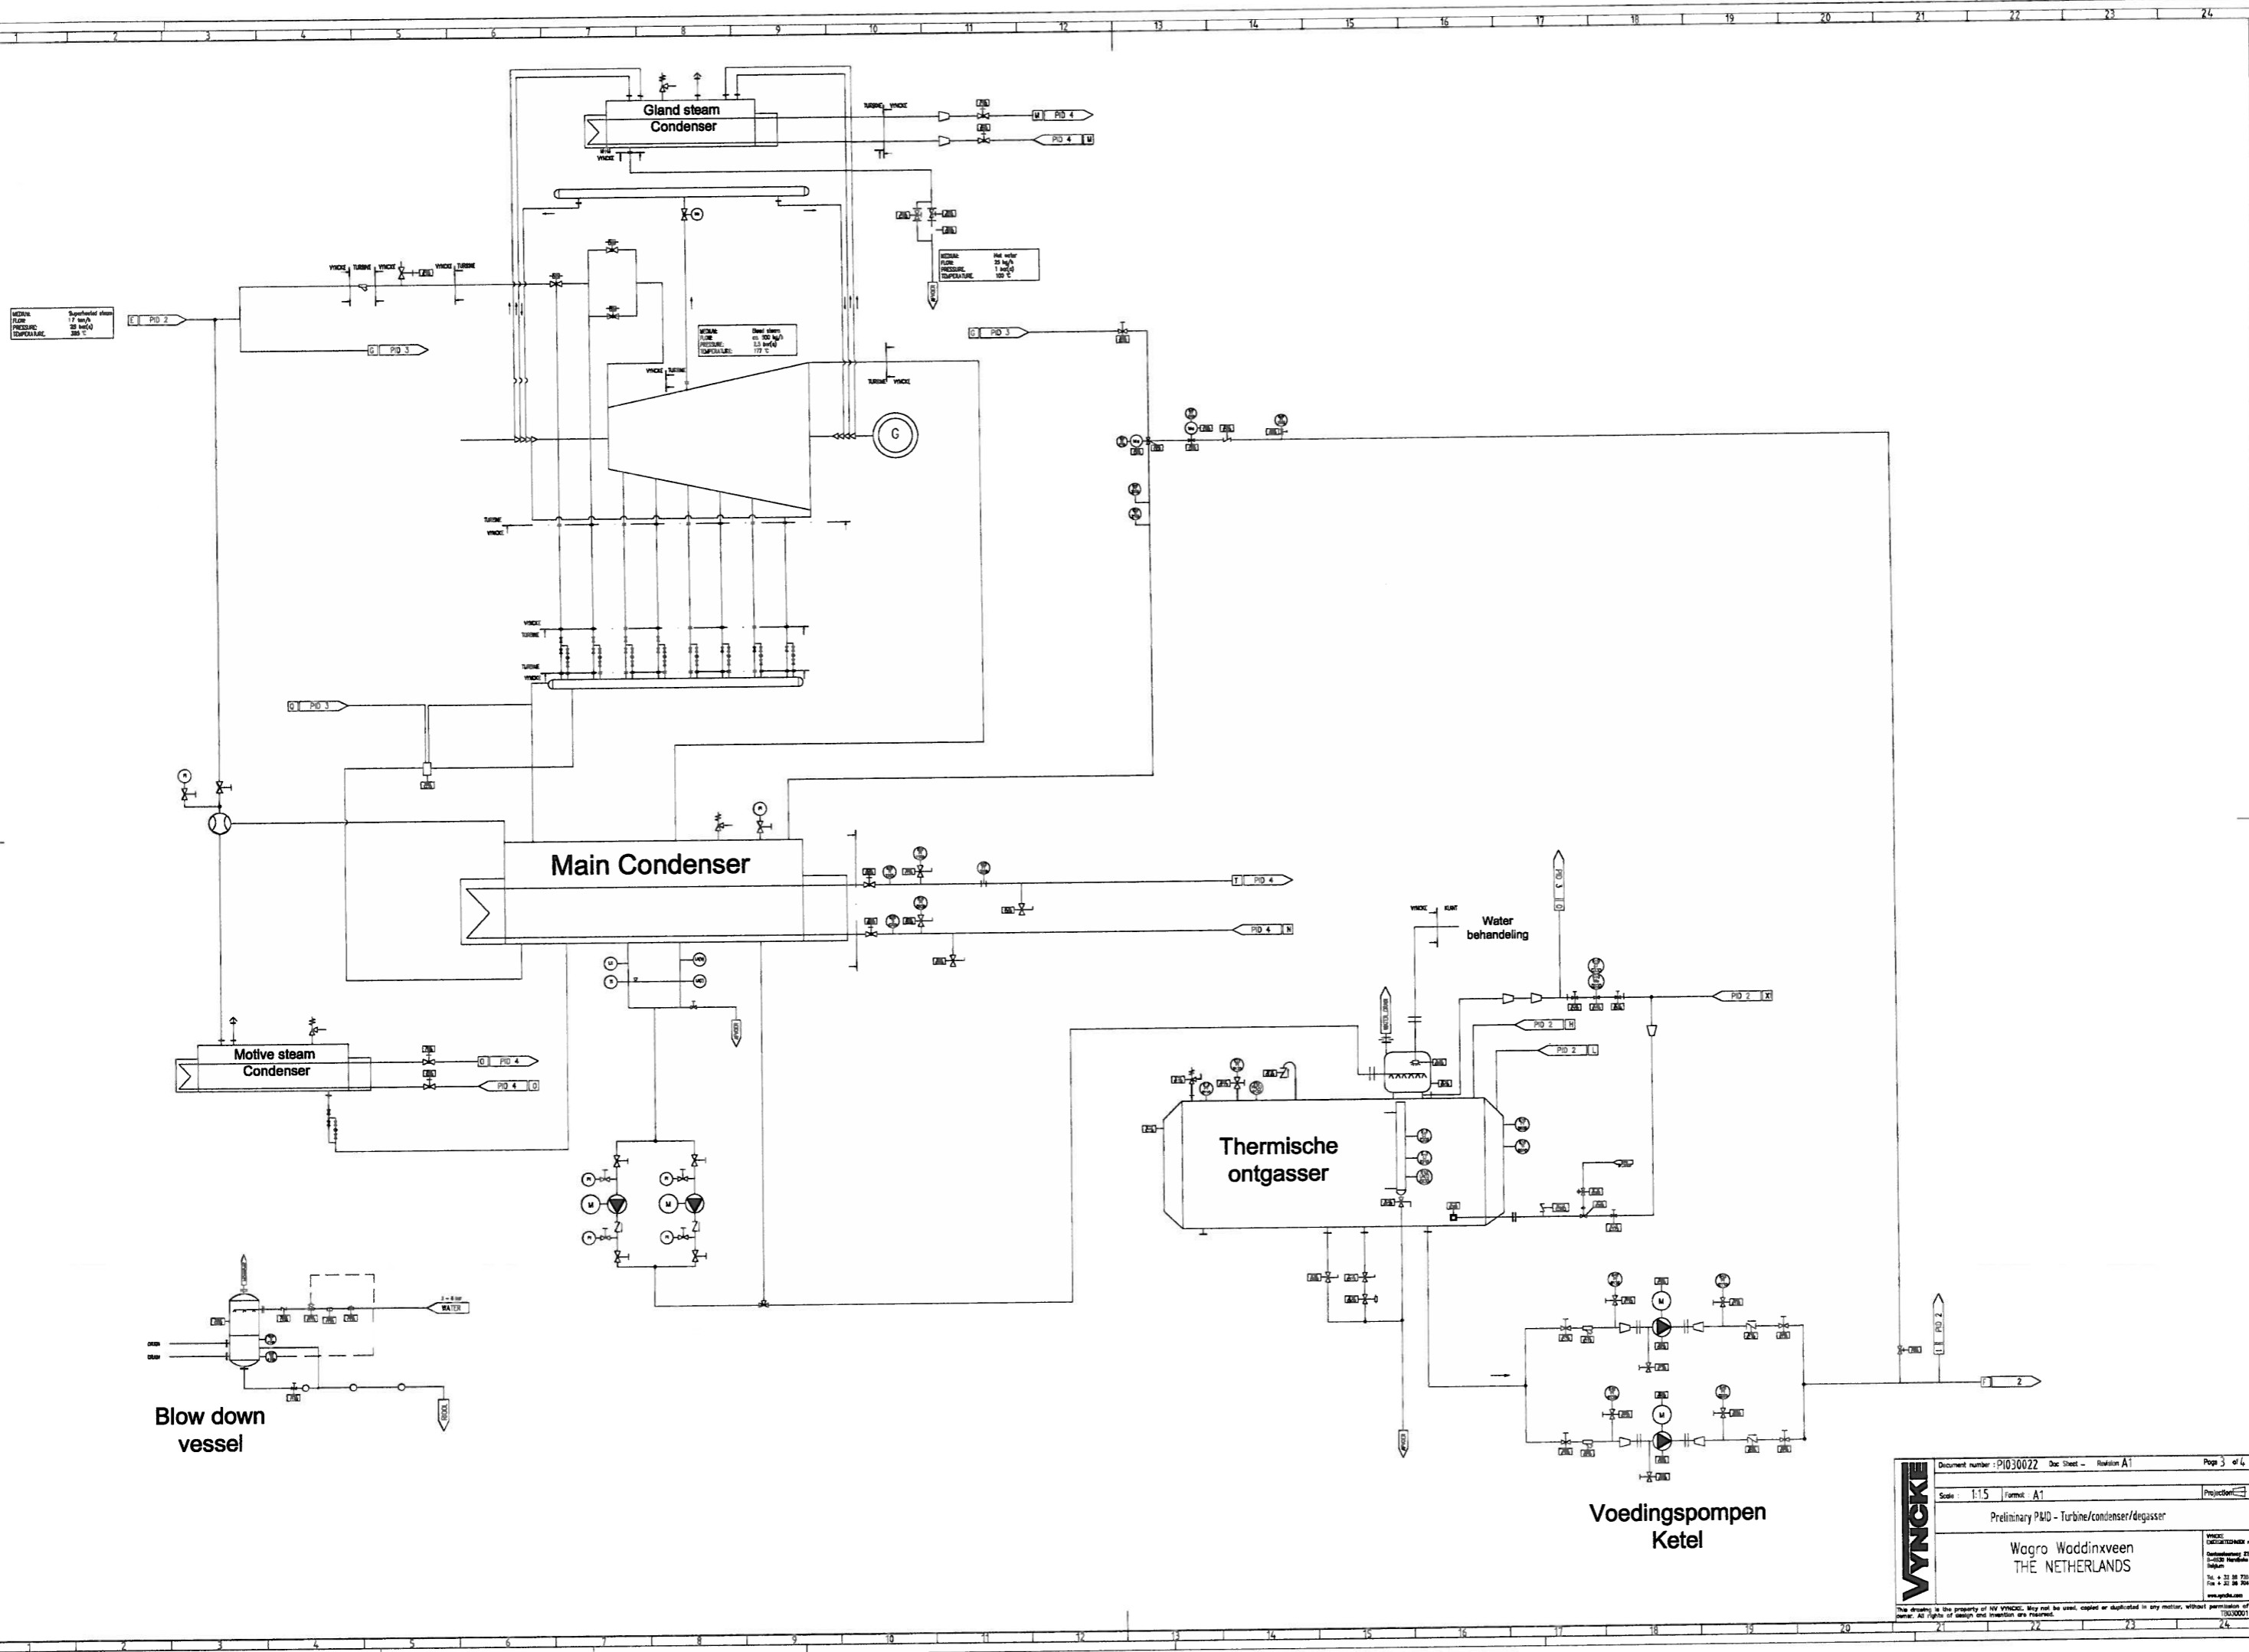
1 2 3 4 5 6 7 8 9 10 11 12 13 14 15 16 17 18 19 20 21 22 23 24

Gland steam Condenser

PID 4
PID 4

PID 2
PID 3

MEDIUM: Superheated steam
FLOW: 17 ton/h
PRESSURE: 33 bar(a)
TEMPERATURE: 285 °C

MEDIUM: Gland steam
FLOW: ca. 100 kg/h
PRESSURE: 3,5 bar(a)
TEMPERATURE: 172 °C

MEDIUM: Hot water
FLOW: 35 kg/h
PRESSURE: 1 bar(a)
TEMPERATURE: 100 °C

PID 3

G

PID 3

Main Condenser

PID 4
PID 4

Motive steam Condenser

PID 4
PID 4

Water behandeling

PID 3

PID 2
PID 2
PID 2

Thermische ontgasser

WATER

Blow down vessel

PID 2

2

Voedingspompen Ketel

Document number : PI030022 Doc Sheet - Revision A1 Page 3 of 4
Scale 1:1.5 Format A1 Projection
Preliminary P&ID - Turbine/condenser/degasser
Wagro Waddinxveen THE NETHERLANDS
VYNCKE
This drawing is the property of NV VYNCKE. May not be used, copied or duplicated in any matter, without permission of owner. All rights of design and invention are reserved.

1 2 3 4 5 6 7 8 9 10 11 12 13 14 15 16 17 18 19 20 21 22 23 24